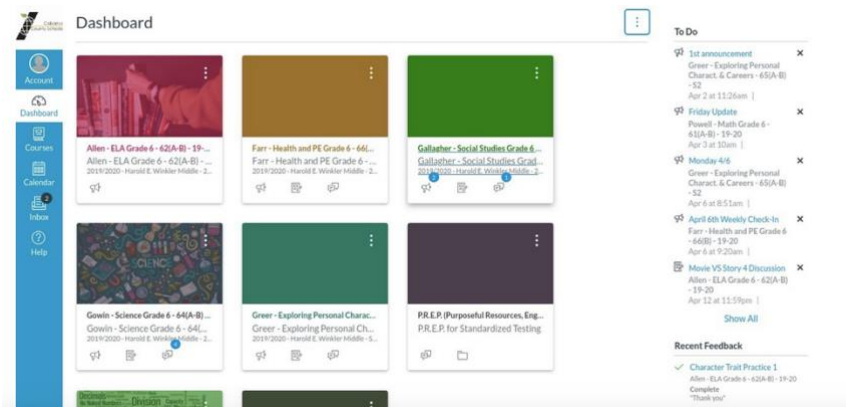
Cabarrus County Schools

Account

Dashboard

Courses

Calendar

2

Inbox

Help

Dashboard

Allen - ELA Grade 6 - 62(A-B) - 19-...
Allen - ELA Grade 6 - 62(A-B) - ...
2019/2020 - Harold E. Winkler Middle - 2...

Farr - Health and PE Grade 6 - 66(...
Farr - Health and PE Grade 6 - ...
2019/2020 - Harold E. Winkler Middle - 2...

Gallagher - Social Studies Grade 6...
Gallagher - Social Studies Grad...
2019/2020 - Harold E. Winkler Middle - 2...

Gowin - Science Grade 6 - 64(A-B) ...
Gowin - Science Grade 6 - 64(...
2019/2020 - Harold E. Winkler Middle - 2...

Greer - Exploring Personal Charac...
Greer - Exploring Personal Ch...
2019/2020 - Harold E. Winkler Middle - S...

P.R.E.P. (Purposeful Resources, Eng...
P.R.E.P. for Standardized Testing

Decimals Division

To Do

1st announcement
Greer - Exploring Personal Charact. & Careers - 65(A-B) - S2
Apr 2 at 11:26am |

Friday Update
Powell - Math Grade 6 - 61(A-B) - 19-20
Apr 3 at 10am |

Monday 4/6
Greer - Exploring Personal Charact. & Careers - 65(A-B) - S2
Apr 6 at 8:51am |

April 6th Weekly Check-In
Farr - Health and PE Grade 6 - 66(B) - 19-20
Apr 6 at 9:20am |

Movie VS Story 4 Discussion
Allen - ELA Grade 6 - 62(A-B) - 19-20
Apr 12 at 11:59pm |

Show All

Recent Feedback

Character Trait Practice 1
Allen - ELA Grade 6 - 62(A-B) - 19-20
Complete
"Thank you"